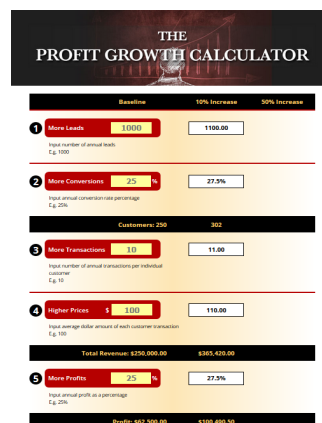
THE
PROFIT GROWTH CALCULATOR

Baseline | 10% Increase | 50% Increase

1 More Leads 1000 | 1100.00
Input number of annual leads
E.g. 1000

2 More Conversions 25 % | 27.5%
Input annual conversion rate percentage
E.g. 25%

Customers: 250 | 302

3 More Transactions 10 | 11.00
Input number of annual transactions per individual customer
E.g. 10

4 Higher Prices $ 100 | 110.00
Input average dollar amount of each customer transaction
E.g. 100

Total Revenue: $250,000.00 | $365,420.00

5 More Profits 25 % | 27.5%
Input annual profit as a percentage
E.g. 25%

Profit: $62,500.00 | $100,490.50